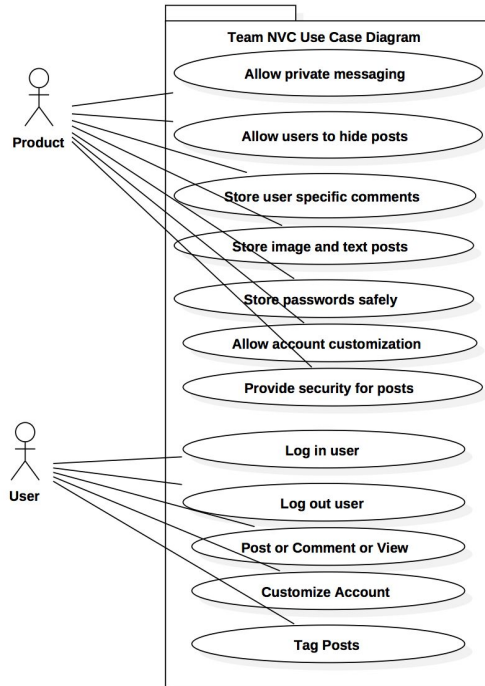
Team NVC Use Case Diagram

Product

Allow private messaging

Allow users to hide posts

Store user specific comments

Store image and text posts

Store passwords safely

Allow account customization

Provide security for posts

User

Log in user

Log out user

Post or Comment or View

Customize Account

Tag Posts